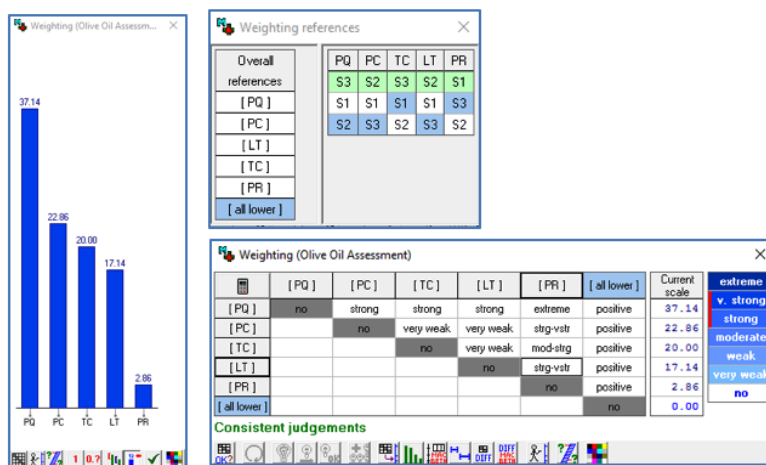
Weighting (Olive Oil Assessm...

37.14
22.86
20.00
17.14
2.86

PQ PC TC LT PR

1 0.?

Weighting references

Overall references
[ PQ ]
[ PC ]
[ LT ]
[ TC ]
[ PR ]
[ all lower ]

| PQ | PC | TC | LT | PR |
|---|---|---|---|---|
| S3 | S2 | S3 | S2 | S1 |
| S1 | S1 | S1 | S1 | S3 |
| S2 | S3 | S2 | S3 | S2 |

Weighting (Olive Oil Assessment)

| | [ PQ ] | [ PC ] | [ TC ] | [ LT ] | [ PR ] | [ all lower ] | Current scale |
|---|---|---|---|---|---|---|---|
| [ PQ ] | no | strong | strong | strong | extreme | positive | 37.14 |
| [ PC ] | | no | very weak | very weak | strg-vstr | positive | 22.86 |
| [ TC ] | | | no | very weak | mod-strg | positive | 20.00 |
| [ LT ] | | | | no | strg-vstr | positive | 17.14 |
| [ PR ] | | | | | no | positive | 2.86 |
| [ all lower ] | | | | | | no | 0.00 |

extreme
v. strong
strong
moderate
weak
very weak
no

Consistent judgements

OK?